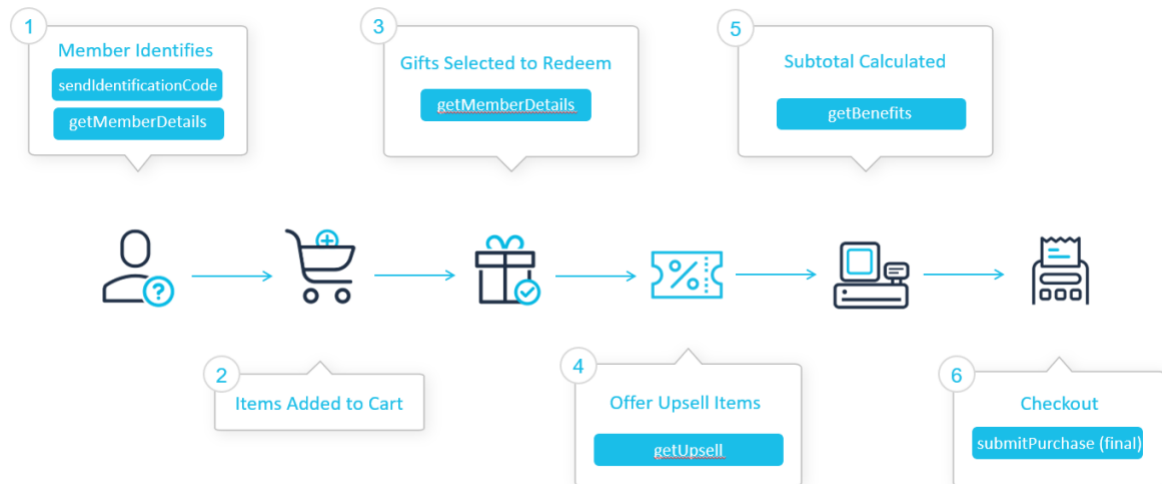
1
Member Identifies
sendIdentificationCode
getMemberDetails

3
Gifts Selected to Redeem
getMemberDetails

5
Subtotal Calculated
getBenefits

%

2
Items Added to Cart

4
Offer Upsell Items
getUpsell

6
Checkout
submitPurchase (final)